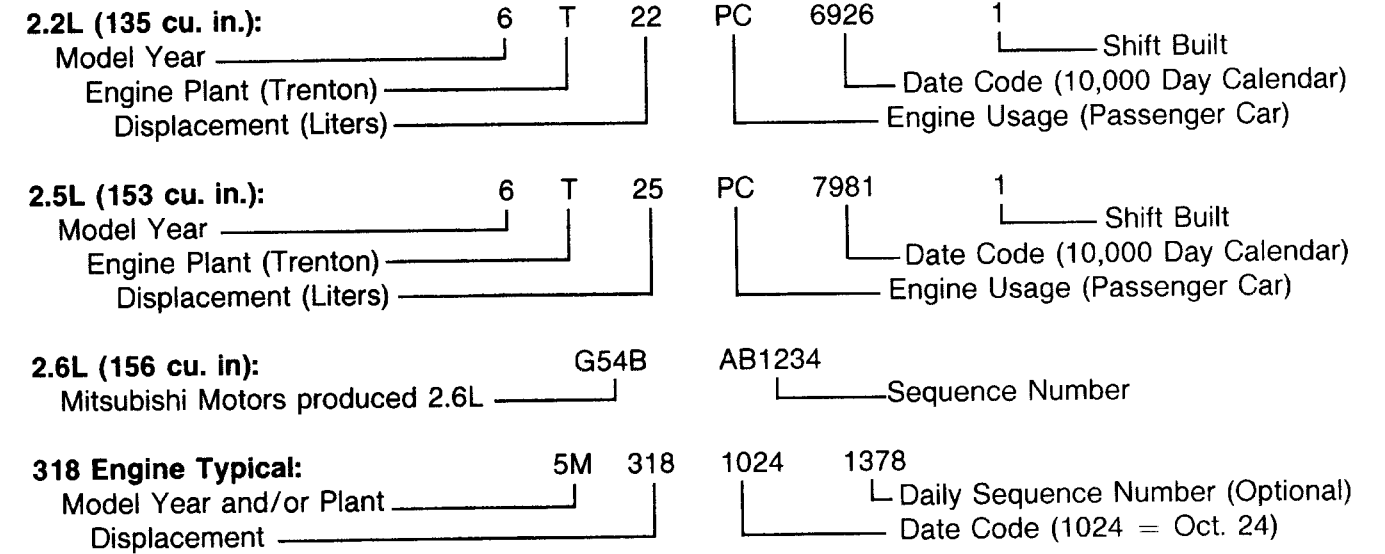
2.2L (135 cu. in.): 6 T 22 PC 6926 1
Model Year
Engine Plant (Trenton)
Displacement (Liters)
Shift Built
Date Code (10,000 Day Calendar)
Engine Usage (Passenger Car)

2.5L (153 cu. in.): 6 T 25 PC 7981 1
Model Year
Engine Plant (Trenton)
Displacement (Liters)
Shift Built
Date Code (10,000 Day Calendar)
Engine Usage (Passenger Car)

2.6L (156 cu. in): G54B AB1234
Mitsubishi Motors produced 2.6L
Sequence Number

318 Engine Typical: 5M 318 1024 1378
Model Year and/or Plant
Displacement
Daily Sequence Number (Optional)
Date Code (1024 = Oct. 24)